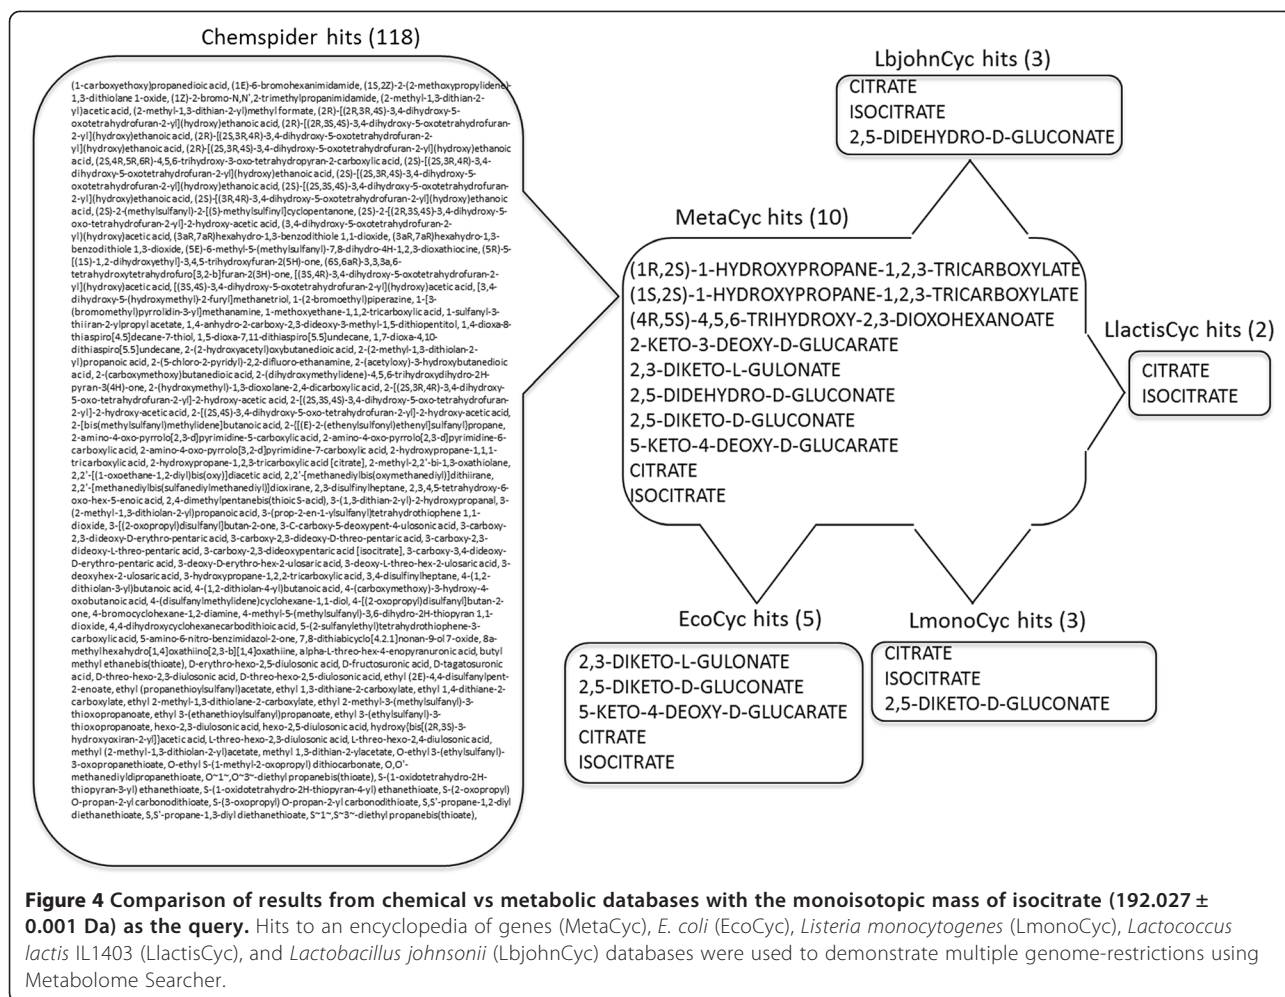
Chemspider hits (118)

(1-carboxyethoxy)propanedioic acid, (1E)-6-bromohexanimidamide, (1S,2Z)-2-(2-methoxypropylidene)-1,3-dithiolane 1-oxide, (1Z)-2-bromo-N,N',2-trimethylpropanimidamide, (2-methyl-1,3-dithian-2-yl)acetic acid, (2-methyl-1,3-dithian-2-yl)methyl formate, (2R)-[(2R,3R,4S)-3,4-dihydroxy-5-oxotetrahydrofuran-2-yl](hydroxy)ethanoic acid, (2R)-[(2R,3S,4S)-3,4-dihydroxy-5-oxotetrahydrofuran-2-yl](hydroxy)ethanoic acid, (2R)-[(2S,3R,4R)-3,4-dihydroxy-5-oxotetrahydrofuran-2-yl](hydroxy)ethanoic acid, (2R)-[(2S,3R,4S)-3,4-dihydroxy-5-oxotetrahydrofuran-2-yl](hydroxy)ethanoic acid, (2S,4R,5R,6R)-4,5,6-trihydroxy-3-oxo-tetrahydropyran-2-carboxylic acid, (2S)-[(2S,3R,4R)-3,4-dihydroxy-5-oxotetrahydrofuran-2-yl](hydroxy)ethanoic acid, (2S)-[(2S,3R,4S)-3,4-dihydroxy-5-oxotetrahydrofuran-2-yl](hydroxy)ethanoic acid, (2S)-[(2S,3S,4S)-3,4-dihydroxy-5-oxotetrahydrofuran-2-yl](hydroxy)ethanoic acid, (2S)-[(3R,4R)-3,4-dihydroxy-5-oxotetrahydrofuran-2-yl](hydroxy)ethanoic acid, (2S)-2-(methylsulfanyl)-2-[(S)-methylsulfinyl]cyclopentanone, (2S)-2-[(2R,3S,4S)-3,4-dihydroxy-5-oxo-tetrahydrofuran-2-yl]-2-hydroxy-acetic acid, (3,4-dihydroxy-5-oxotetrahydrofuran-2-yl)(hydroxy)acetic acid, (3aR,7aR)hexahydro-1,3-benzodithiole 1,1-dioxide, (3aR,7aR)hexahydro-1,3-benzodithiole 1,3-dioxide, (5E)-6-methyl-5-(methylsulfanyl)-7,8-dihydro-4H-1,2,3-dioxathiocine, (5R)-5-[(1S)-1,2-dihydroxyethyl]-3,4,5-trihydroxyfuran-2(5H)-one, (6S,6aR)-3,3a,6-tetrahydroxytetrahydrofuro[3,2-b]furan-2(3H)-one, [(3S,4R)-3,4-dihydroxy-5-oxotetrahydrofuran-2-yl](hydroxy)acetic acid, [(3S,4S)-3,4-dihydroxy-5-oxotetrahydrofuran-2-yl](hydroxy)acetic acid, [3,4-dihydroxy-5-(hydroxymethyl)-2-furyl]methanetriol, 1-(2-bromoethyl)piperazine, 1-[3-(bromomethyl)pyrrolidin-3-yl]methanamine, 1-methoxyethane-1,1,2-tricarboxylic acid, 1-sulfanyl-3-thiiran-2-ylpropyl acetate, 1,4-anhydro-2-carboxy-2,3-dideoxy-3-methyl-1,5-dithiopentitol, 1,4-dioxa-8-thiaspiro[4.5]decane-7-thiol, 1,5-dioxa-7,11-dithiaspiro[5.5]undecane, 1,7-dioxa-4,10-dithiaspiro[5.5]undecane, 2-(2-hydroxyacetyl)oxybutanedioic acid, 2-(2-methyl-1,3-dithiolan-2-yl)propanoic acid, 2-(5-chloro-2-pyridyl)-2,2-difluoro-ethanamine, 2-(acetyloxy)-3-hydroxybutanedioic acid, 2-(carboxymethoxy)butanedioic acid, 2-(dihydroxymethylidene)-4,5,6-trihydroxydihydro-2H-pyran-3(4H)-one, 2-(hydroxymethyl)-1,3-dioxolane-2,4-dicarboxylic acid, 2-[(2S,3R,4R)-3,4-dihydroxy-5-oxo-tetrahydrofuran-2-yl]-2-hydroxy-acetic acid, 2-[(2S,3S,4S)-3,4-dihydroxy-5-oxo-tetrahydrofuran-2-yl]-2-hydroxy-acetic acid, 2-[(2S,4S)-3,4-dihydroxy-5-oxo-tetrahydrofuran-2-yl]-2-hydroxy-acetic acid, 2-[bis(methylsulfanyl)methylidene]butanoic acid, 2-{[(E)-2-(ethenylsulfonyl)ethenyl]sulfanyl}propane, 2-amino-4-oxo-pyrrolo[2,3-d]pyrimidine-5-carboxylic acid, 2-amino-4-oxo-pyrrolo[2,3-d]pyrimidine-6-carboxylic acid, 2-amino-4-oxo-pyrrolo[3,2-d]pyrimidine-7-carboxylic acid, 2-hydroxypropane-1,1,1-tricarboxylic acid, 2-hydroxypropane-1,2,3-tricarboxylic acid [citrate], 2-methyl-2,2'-bi-1,3-oxathiolane, 2,2'-[(1-oxoethane-1,2-diyl)bis(oxy)]diacetic acid, 2,2'-[methanediylbis(oxymethanediyl)]dithiirane, 2,2'-[methanediylbis(sulfanediylmethanediyl)]dioxirane, 2,3-disulfinylheptane, 2,3,4,5-tetrahydroxy-6-oxo-hex-5-enoic acid, 2,4-dimethylpentanebis(thioic S-acid), 3-(1,3-dithian-2-yl)-2-hydroxypropanal, 3-(2-methyl-1,3-dithiolan-2-yl)propanoic acid, 3-(prop-2-en-1-ylsulfanyl)tetrahydrothiophene 1,1-dioxide, 3-[(2-oxopropyl)disulfanyl]butan-2-one, 3-C-carboxy-5-deoxypent-4-ulosonic acid, 3-carboxy-2,3-dideoxy-D-erythro-pentaric acid, 3-carboxy-2,3-dideoxy-D-threo-pentaric acid, 3-carboxy-2,3-dideoxy-L-threo-pentaric acid, 3-carboxy-2,3-dideoxypentaric acid [isocitrate], 3-carboxy-3,4-dideoxy-D-erythro-pentaric acid, 3-deoxy-D-erythro-hex-2-ulosaric acid, 3-deoxy-L-threo-hex-2-ulosaric acid, 3-deoxyhex-2-ulosaric acid, 3-hydroxypropane-1,2,2-tricarboxylic acid, 3,4-disulfinylheptane, 4-(1,2-dithiolan-3-yl)butanoic acid, 4-(1,2-dithiolan-4-yl)butanoic acid, 4-(carboxymethoxy)-3-hydroxy-4-oxobutanoic acid, 4-(disulfanylmethylidene)cyclohexane-1,1-diol, 4-[(2-oxopropyl)disulfanyl]butan-2-one, 4-bromocyclohexane-1,2-diamine, 4-methyl-5-(methylsulfanyl)-3,6-dihydro-2H-thiopyran 1,1-dioxide, 4,4-dihydroxycyclohexanecarbodithioic acid, 5-(2-sulfanylethyl)tetrahydrothiophene-3-carboxylic acid, 5-amino-6-nitro-benzimidazol-2-one, 7,8-dithiabicyclo[4.2.1]nonan-9-ol 7-oxide, 8a-methylhexahydro[1,4]oxathiino[2,3-b][1,4]oxathiine, alpha-L-threo-hex-4-enopyranuronic acid, butyl methyl ethanebis(thioate), D-erythro-hexo-2,5-diulosonic acid, D-fructosuronic acid, D-tagatosuronic acid, D-threo-hexo-2,3-diulosonic acid, D-threo-hexo-2,5-diulosonic acid, ethyl (2E)-4,4-disulfanylpent-2-enoate, ethyl (propanethioylsulfanyl)acetate, ethyl 1,3-dithiane-2-carboxylate, ethyl 1,4-dithiane-2-carboxylate, ethyl 2-methyl-1,3-dithiolane-2-carboxylate, ethyl 2-methyl-3-(methylsulfanyl)-3-thioxopropanoate, ethyl 3-(ethanethioylsulfanyl)propanoate, ethyl 3-(ethylsulfanyl)-3-thioxopropanoate, hexo-2,3-diulosonic acid, hexo-2,5-diulosonic acid, hydroxy[bis[(2R,3S)-3-hydroxyoxiran-2-yl]]acetic acid, L-threo-hexo-2,3-diulosonic acid, L-threo-hexo-2,4-diulosonic acid, methyl (2-methyl-1,3-dithiolan-2-yl)acetate, methyl 1,3-dithian-2-ylacetate, O-ethyl 3-(ethylsulfanyl)-3-oxopropanethioate, O-ethyl S-(1-methyl-2-oxopropyl) dithiocarbonate, O,O'-methanediyldipropanethioate, O~1~,O~3~-diethyl propanebis(thioate), S-(1-oxidotetrahydro-2H-thiopyran-3-yl) ethanethioate, S-(1-oxidotetrahydro-2H-thiopyran-4-yl) ethanethioate, S-(2-oxopropyl) O-propan-2-yl carbonodithioate, S-(3-oxopropyl) O-propan-2-yl carbonodithioate, S,S'-propane-1,2-diyl diethanethioate, S,S'-propane-1,3-diyl diethanethioate, S~1~,S~3~-diethyl propanebis(thioate),

LbjohnCyc hits (3)
CITRATE
ISOCITRATE
2,5-DIDEHYDRO-D-GLUCONATE

MetaCyc hits (10)
(1R,2S)-1-HYDROXYPROPANE-1,2,3-TRICARBOXYLATE
(1S,2S)-1-HYDROXYPROPANE-1,2,3-TRICARBOXYLATE
(4R,5S)-4,5,6-TRIHYDROXY-2,3-DIOXOHEXANOATE
2-KETO-3-DEOXY-D-GLUCARATE
2,3-DIKETO-L-GULONATE
2,5-DIDEHYDRO-D-GLUCONATE
2,5-DIKETO-D-GLUCONATE
5-KETO-4-DEOXY-D-GLUCARATE
CITRATE
ISOCITRATE

LlactisCyc hits (2)
CITRATE
ISOCITRATE

EcoCyc hits (5)
2,3-DIKETO-L-GULONATE
2,5-DIKETO-D-GLUCONATE
5-KETO-4-DEOXY-D-GLUCARATE
CITRATE
ISOCITRATE

LmonoCyc hits (3)
CITRATE
ISOCITRATE
2,5-DIKETO-D-GLUCONATE

**Figure 4 Comparison of results from chemical vs metabolic databases with the monoisotopic mass of isocitrate (192.027 ± 0.001 Da) as the query.** Hits to an encyclopedia of genes (MetaCyc), *E. coli* (EcoCyc), *Listeria monocytogenes* (LmonoCyc), *Lactococcus lactis* IL1403 (LlactisCyc), and *Lactobacillus johnsonii* (LbjohnCyc) databases were used to demonstrate multiple genome-restrictions using Metabolome Searcher.